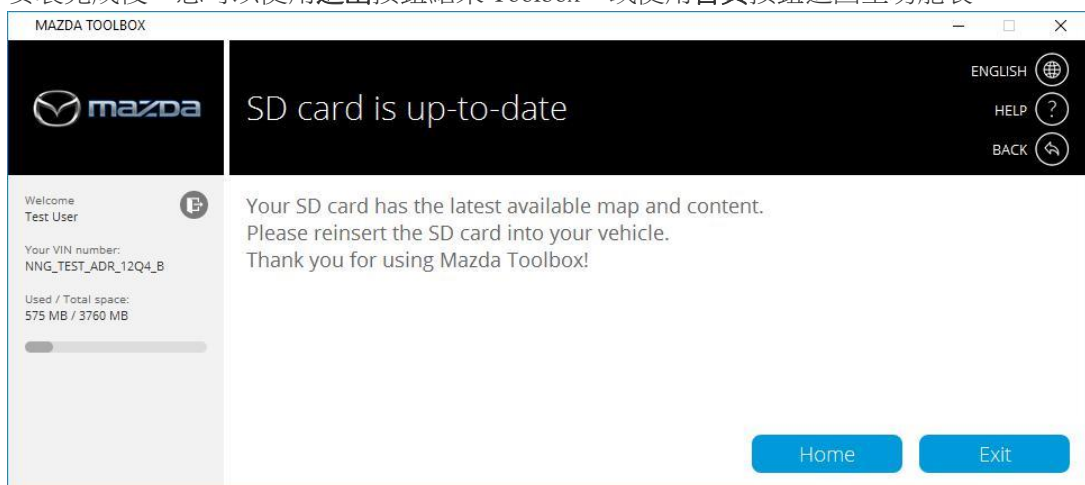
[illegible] Toolbox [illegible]

MAZDA TOOLBOX

mazda

SD card is up-to-date

ENGLISH

HELP

BACK

Welcome
Test User

Your VIN number:
NNG_TEST_ADR_12Q4_B

Used / Total space:
575 MB / 3760 MB

Your SD card has the latest available map and content.
Please reinsert the SD card into your vehicle.
Thank you for using Mazda Toolbox!

Home

Exit